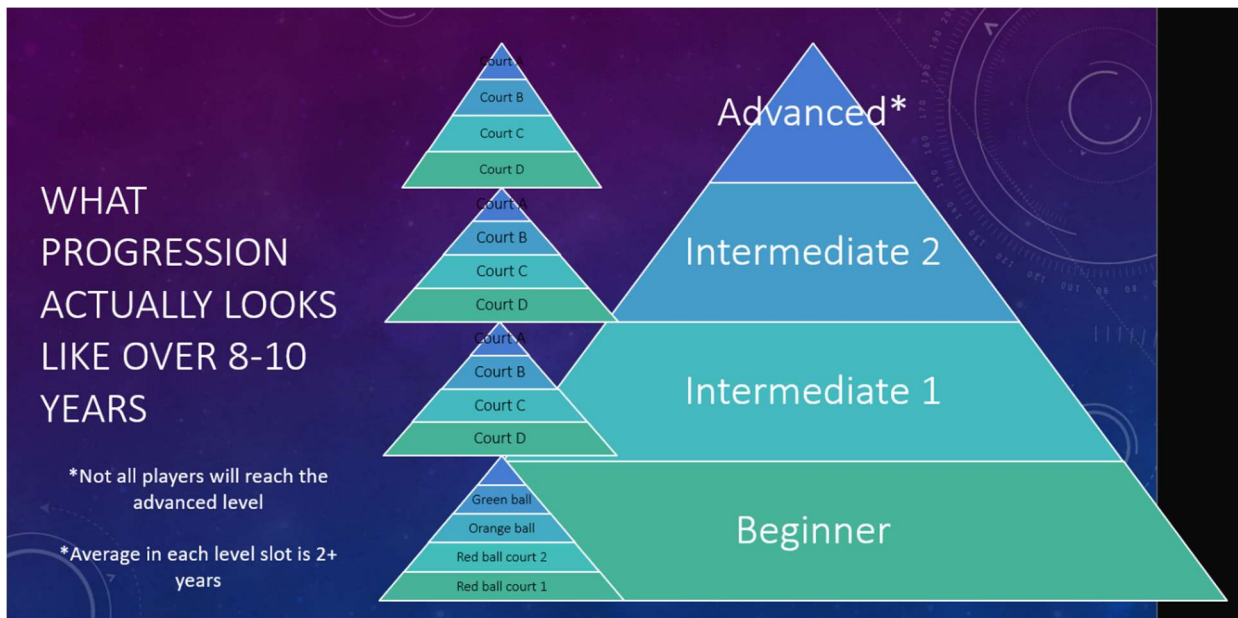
WHAT PROGRESSION ACTUALLY LOOKS LIKE OVER 8-10 YEARS

*Not all players will reach the advanced level

*Average in each level slot is 2+ years

Court A
Court B
Court C
Court D

Court A
Court B
Court C
Court D

Court A
Court B
Court C
Court D

Green ball
Orange ball
Red ball court 2
Red ball court 1

Advanced*
Intermediate 2
Intermediate 1
Beginner